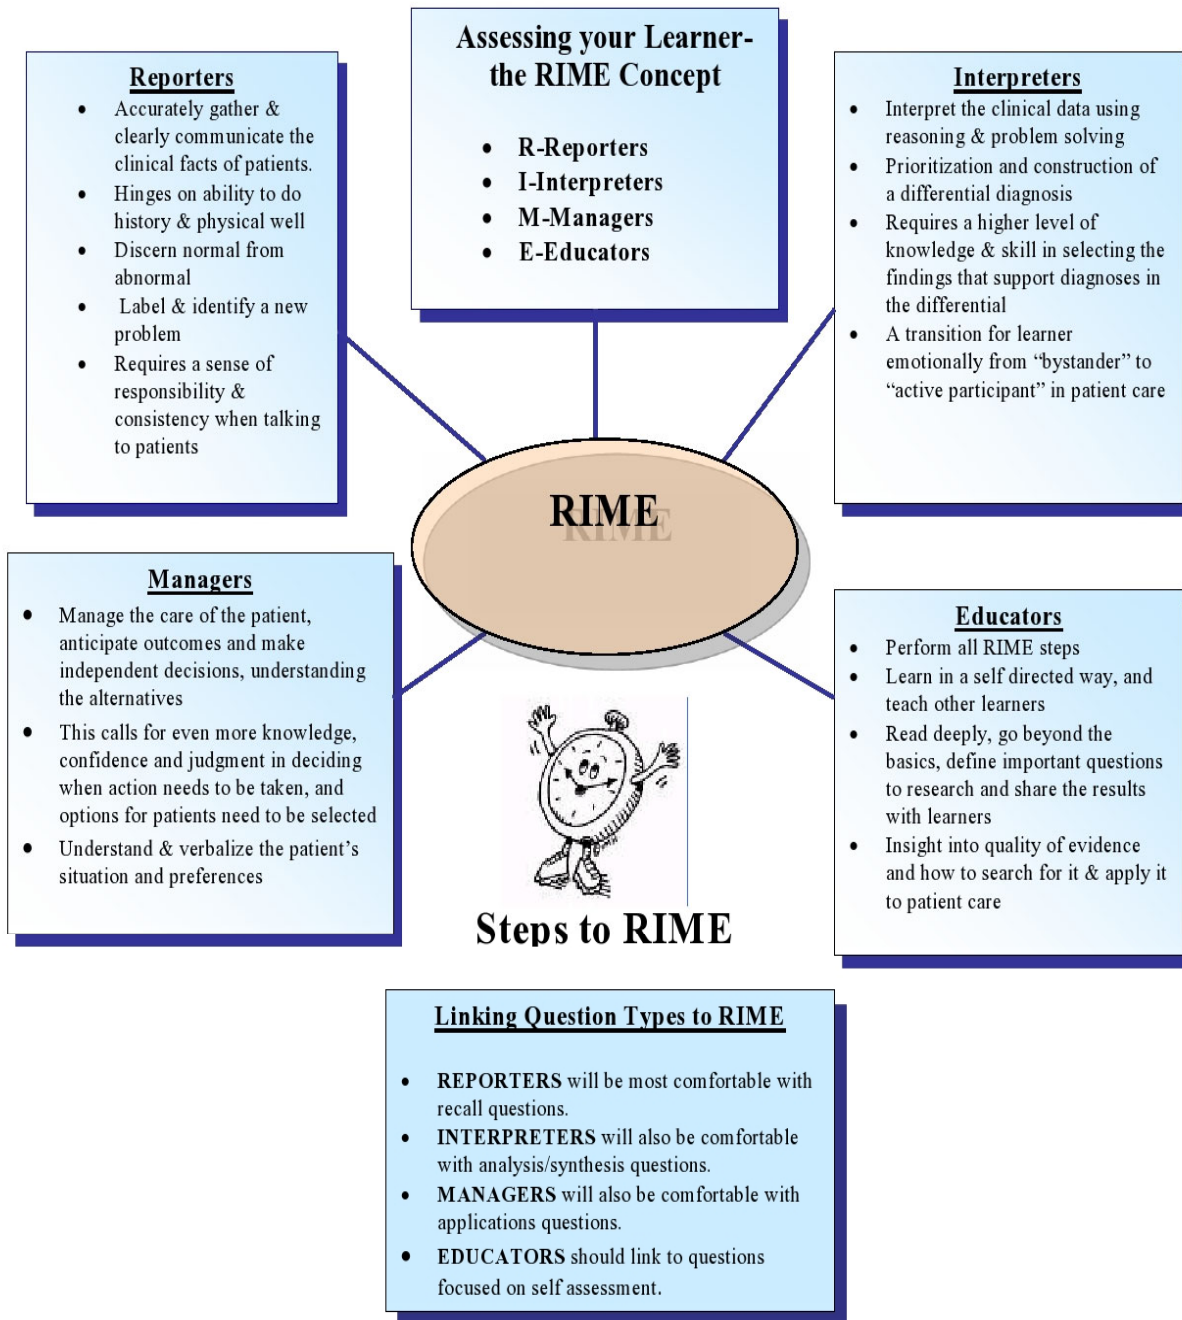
Assessing your Learner- the RIME Concept

- R-Reporters
- I-Interpreters
- M-Managers
- E-Educators

Reporters

- Accurately gather & clearly communicate the clinical facts of patients.
- Hinges on ability to do history & physical well
- Discern normal from abnormal
- Label & identify a new problem
- Requires a sense of responsibility & consistency when talking to patients

Interpreters

- Interpret the clinical data using reasoning & problem solving
- Prioritization and construction of a differential diagnosis
- Requires a higher level of knowledge & skill in selecting the findings that support diagnoses in the differential
- A transition for learner emotionally from "bystander" to "active participant" in patient care

RIME

Managers

- Manage the care of the patient, anticipate outcomes and make independent decisions, understanding the alternatives
- This calls for even more knowledge, confidence and judgment in deciding when action needs to be taken, and options for patients need to be selected
- Understand & verbalize the patient's situation and preferences

Educators

- Perform all RIME steps
- Learn in a self directed way, and teach other learners
- Read deeply, go beyond the basics, define important questions to research and share the results with learners
- Insight into quality of evidence and how to search for it & apply it to patient care

Steps to RIME

Linking Question Types to RIME

- REPORTERS will be most comfortable with recall questions.
- INTERPRETERS will also be comfortable with analysis/synthesis questions.
- MANAGERS will also be comfortable with applications questions.
- EDUCATORS should link to questions focused on self assessment.